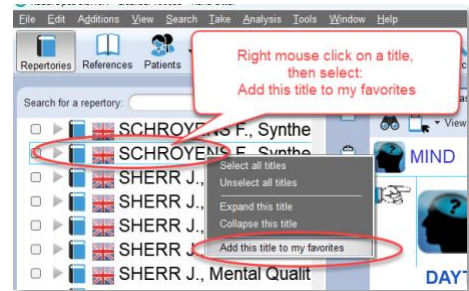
File Edit Additions View Search Take Analysis Tools Window Help

Repertories References Patients

Right mouse click on a title, then select: Add this title to my favorites

Search for a repertory:

SCHROYENS F., Synthe
SCHROYENS F., Synthe
SHERR J.,
SHERR J.,
SHERR J.,
SHERR J.,
SHERR J., Mental Qualit

Select all titles
Unselect all titles
Expand this title
Collapse this title
Add this title to my favorites

View

MIND

DAYT